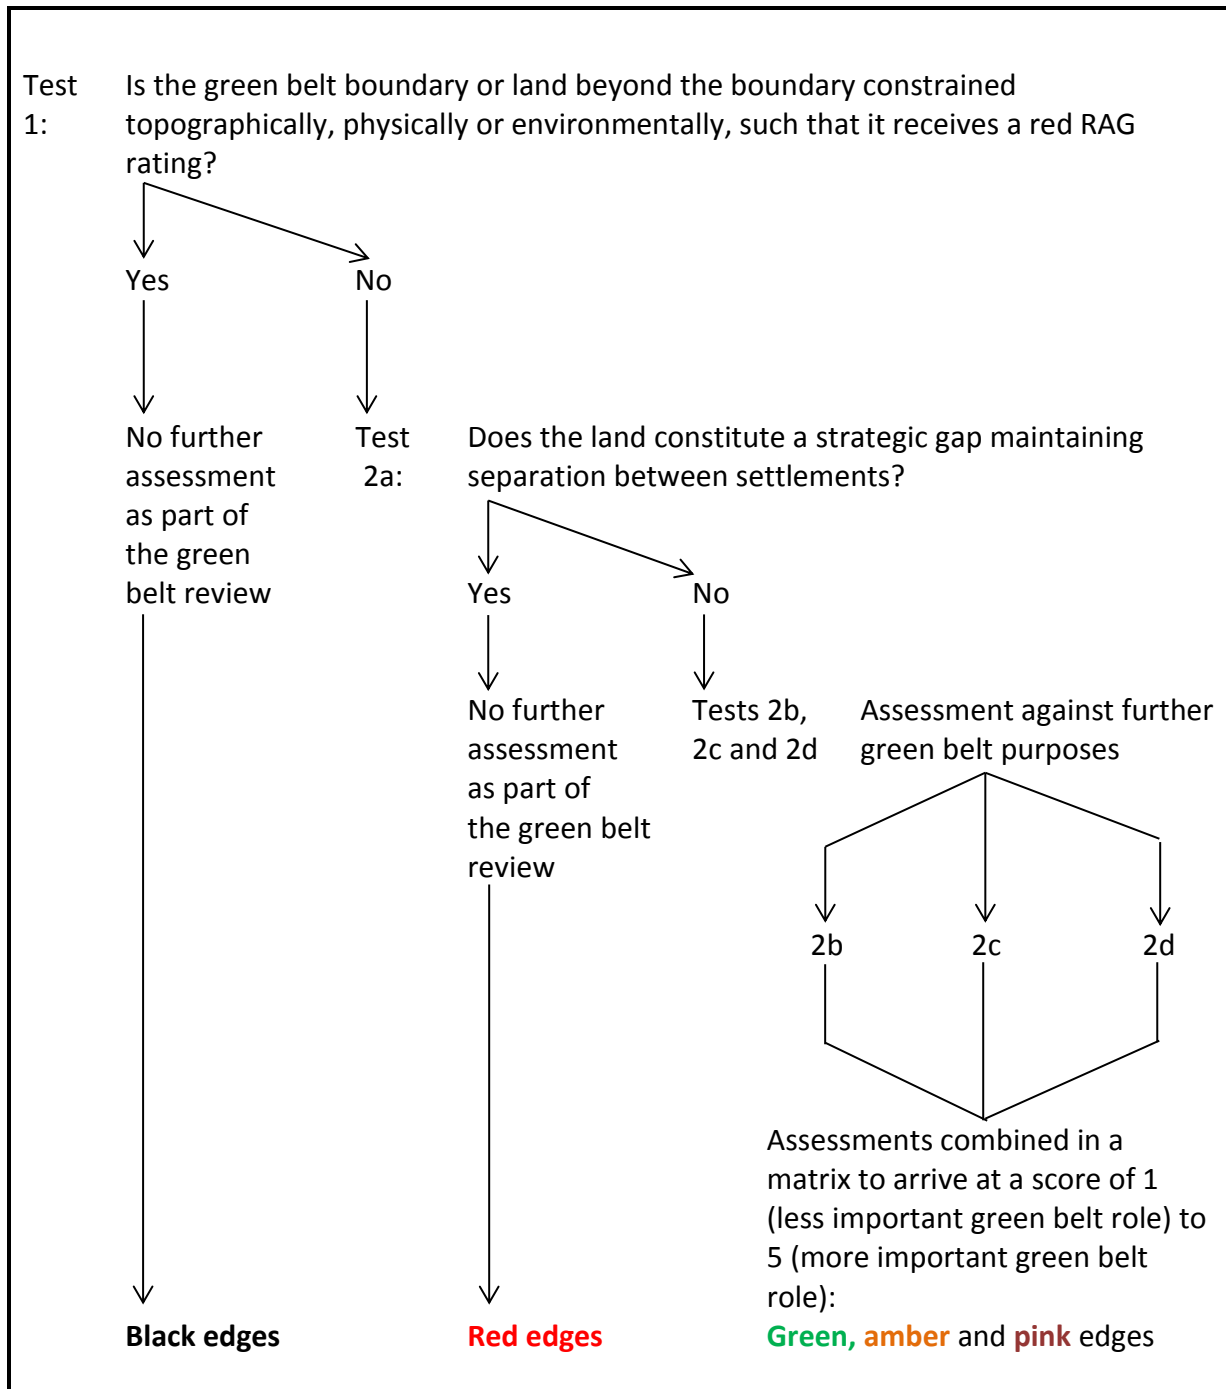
Test 1: Is the green belt boundary or land beyond the boundary constrained topographically, physically or environmentally, such that it receives a red RAG rating?

Yes

No

No further assessment as part of the green belt review

Test 2a: Does the land constitute a strategic gap maintaining separation between settlements?

Yes

No

No further assessment as part of the green belt review

Tests 2b, 2c and 2d

Assessment against further green belt purposes

2b

2c

2d

Assessments combined in a matrix to arrive at a score of 1 (less important green belt role) to 5 (more important green belt role):

Black edges

Red edges

Green, amber and pink edges